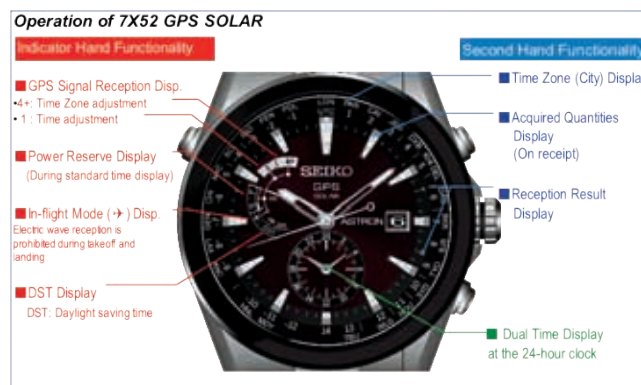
Operation of 7X52 GPS SOLAR

Indicator Hand Functionality

Second Hand Functionality

■GPS Signal Reception Disp.
•4+: Time Zone adjustment
• 1 : Time adjustment

■Power Reserve Display
(During standard time display)

■In-flight Mode (✈) Disp.
Electric wave reception is prohibited during takeoff and landing

■DST Display
DST: Daylight saving time

■Time Zone (City) Displa

■Acquired Quantities Display
(On receipt)

■Reception Result Display

■ Dual Time Display at the 24-hour clock

SEIKO
GPS
SOLAR
ASTRON